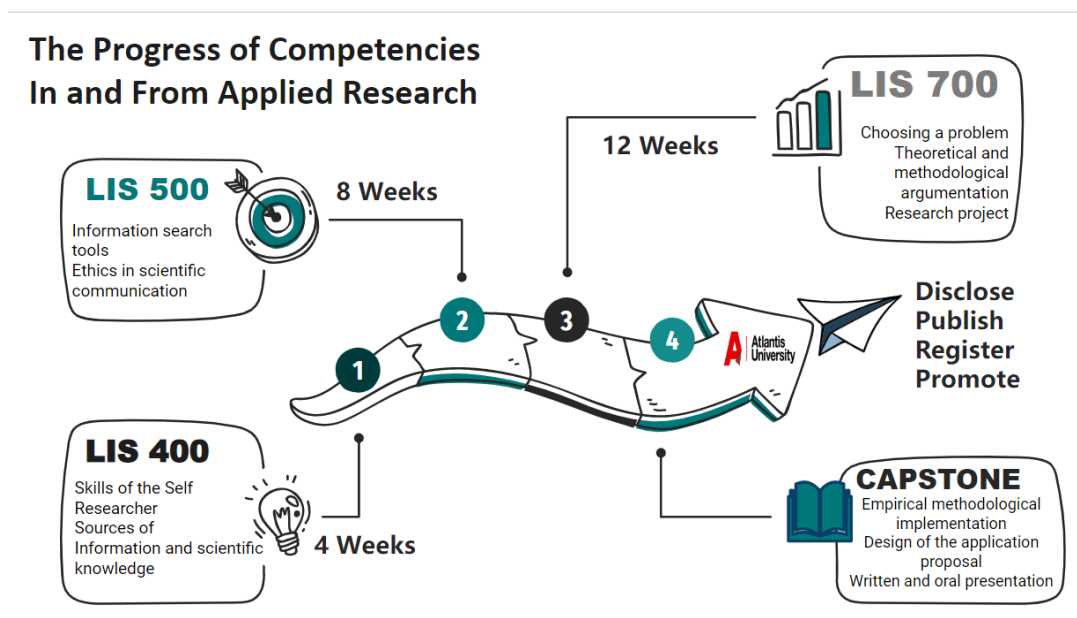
The Progress of Competencies In and From Applied Research

LIS 500
Information search tools
Ethics in scientific communication

8 Weeks

12 Weeks

LIS 700
Choosing a problem
Theoretical and methodological argumentation
Research project

1

2

3

4

Atlantis University

Disclose
Publish
Register
Promote

LIS 400
Skills of the Self Researcher
Sources of Information and scientific knowledge

4 Weeks

CAPSTONE
Empirical methodological implementation
Design of the application proposal
Written and oral presentation